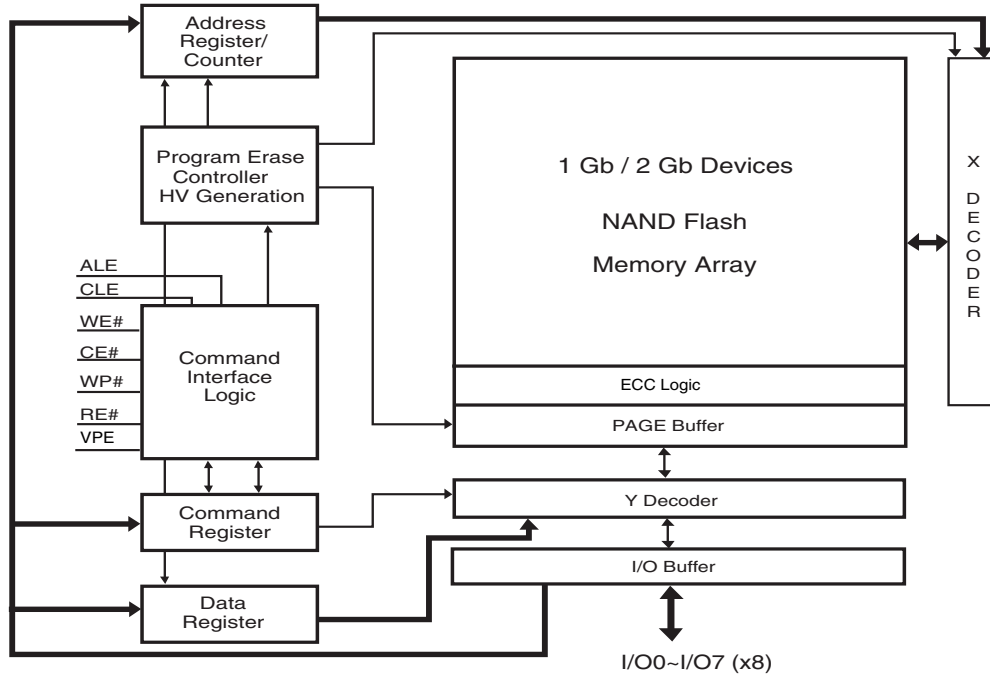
Address Register/ Counter

Program Erase Controller HV Generation

1 Gb / 2 Gb Devices

NAND Flash

Memory Array

X DECODER

ALE
CLE
WE#
CE#
WP#
RE#
VPE

Command Interface Logic

ECC Logic

PAGE Buffer

Y Decoder

Command Register

I/O Buffer

Data Register

I/O0~I/O7 (x8)